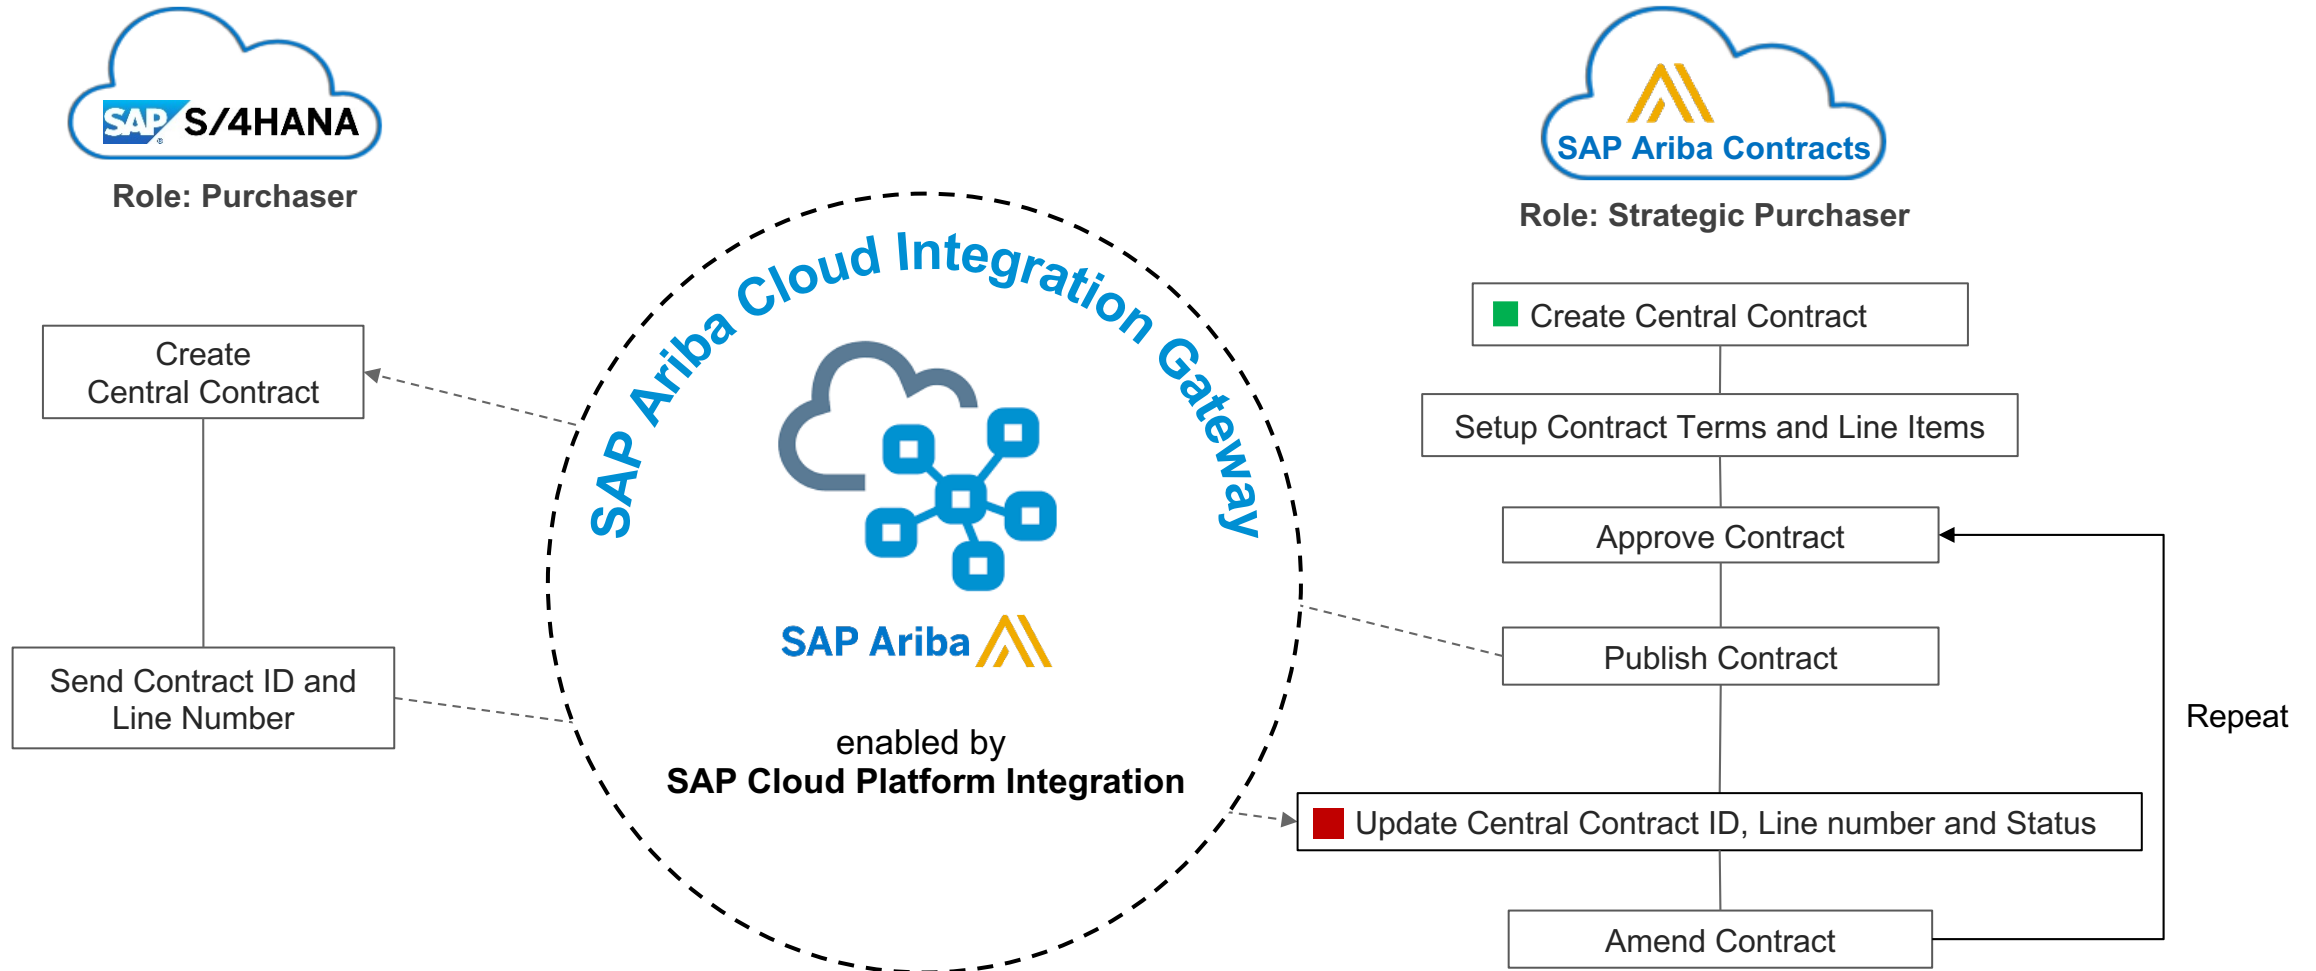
SAP S/4HANA

Role: Purchaser

SAP Ariba Contracts

Role: Strategic Purchaser

SAP Ariba Cloud Integration Gateway

SAP Ariba

enabled by
SAP Cloud Platform Integration

Create Central Contract

Send Contract ID and Line Number

Create Central Contract

Setup Contract Terms and Line Items

Approve Contract

Publish Contract

Update Central Contract ID, Line number and Status

Amend Contract

Repeat